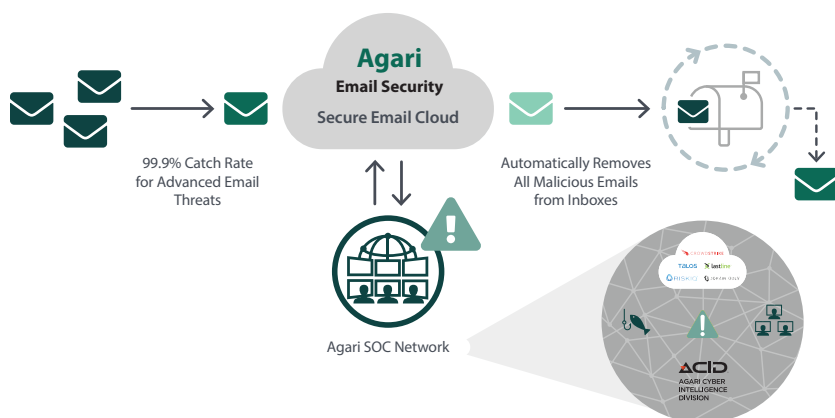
Agari
Email Security
Secure Email Cloud

99.9% Catch Rate for Advanced Email Threats

Automatically Removes All Malicious Emails from Inboxes

Agari SOC Network

CROWDSTRIKE
TALOS
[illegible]
RISKIQ
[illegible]

ACID
AGARI CYBER INTELLIGENCE DIVISION